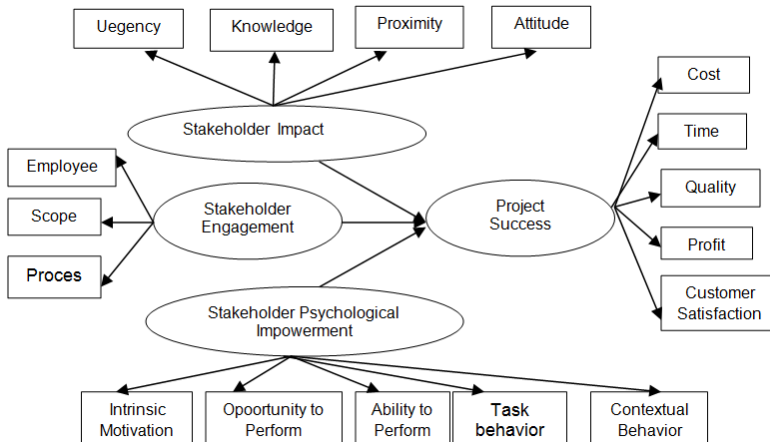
Uegency

Knowledge

Proximity

Attitude

Stakeholder Impact

Employee

Scope

Proces

Stakeholder Engagement

Project Success

Cost

Time

Quality

Profit

Customer Satisfaction

Stakeholder Psychological Impowerment

Intrinsic Motivation

Opoortunity to Perform

Ability to Perform

Task behavior

Contextual Behavior